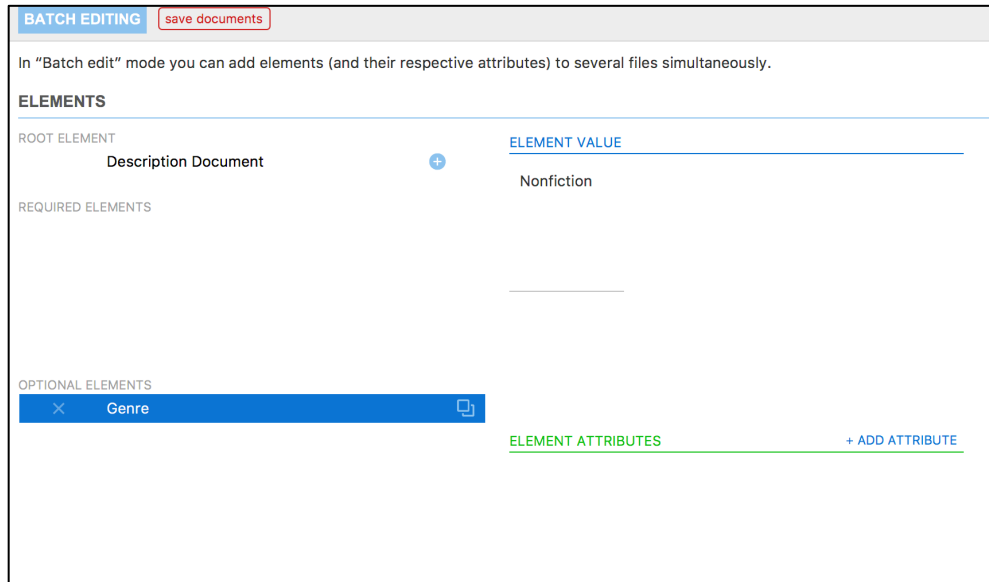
BATCH EDITING save documents

In "Batch edit" mode you can add elements (and their respective attributes) to several files simultaneously.

ELEMENTS

ROOT ELEMENT

Description Document

REQUIRED ELEMENTS

OPTIONAL ELEMENTS

Genre

ELEMENT VALUE

Nonfiction

ELEMENT ATTRIBUTES

+ ADD ATTRIBUTE